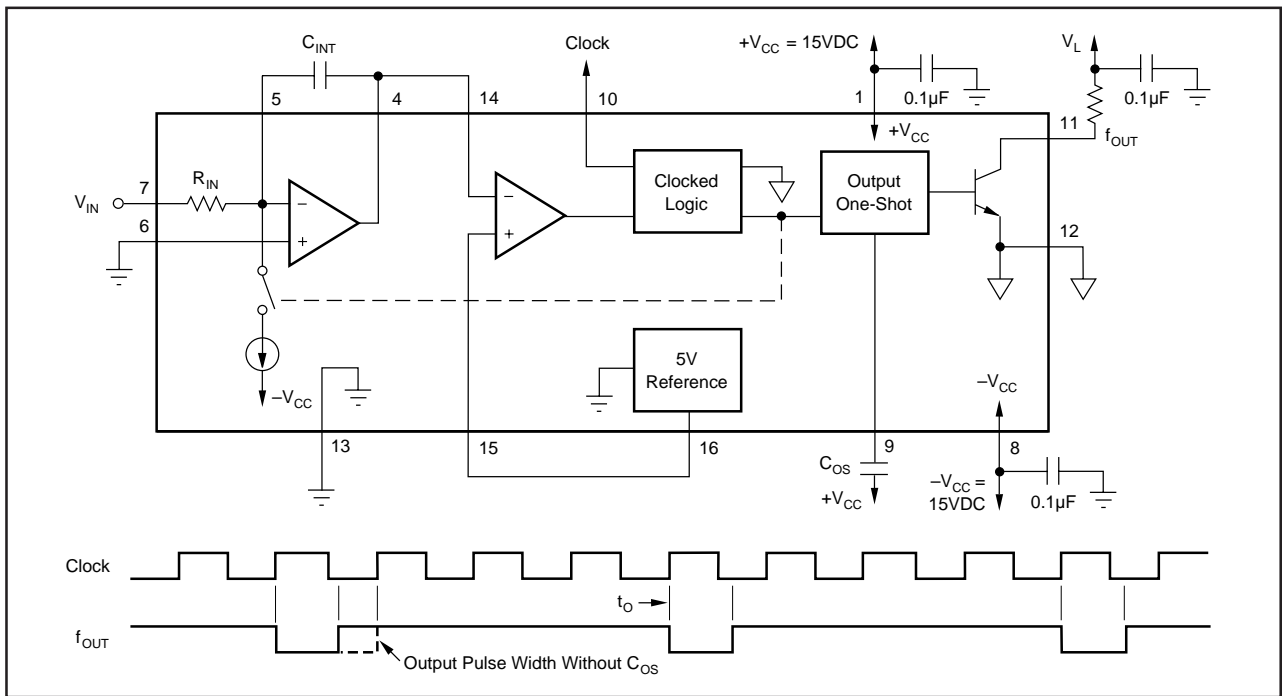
$C_{INT}$

Clock

$+V_{CC}$ = 15VDC

$V_L$

0.1µF

0.1µF

5

4

14

10

1

$+V_{CC}$

11

$f_{OUT}$

$V_{IN}$

7

$R_{IN}$

6

−

+

−

+

Clocked Logic

Output One-Shot

12

5V Reference

$-V_{CC}$

$-V_{CC}$

13

15

16

9

8

$C_{OS}$

$+V_{CC}$

$-V_{CC}$ = 15VDC

0.1µF

Clock

$t_O$

$f_{OUT}$

Output Pulse Width Without $C_{OS}$